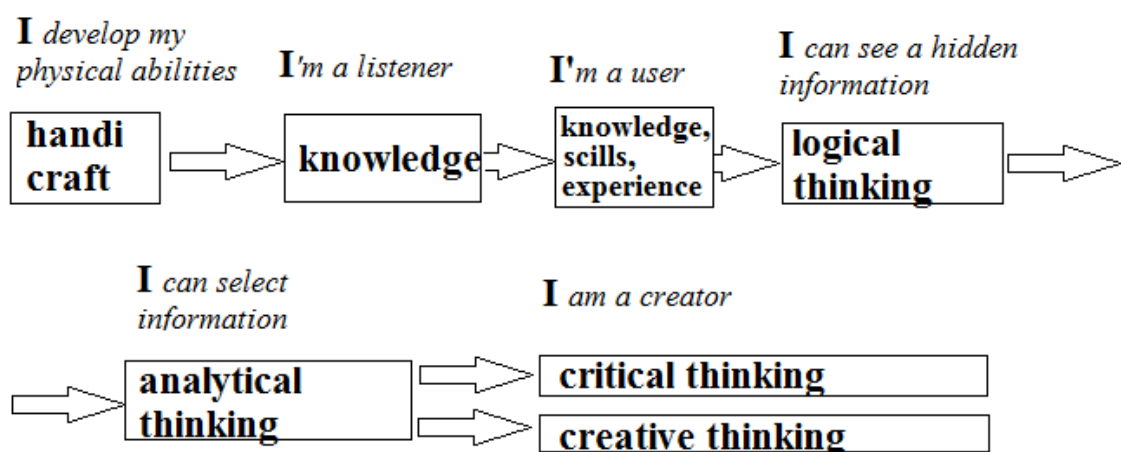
I develop my physical abilities

handi craft

I'm a listener

knowledge

I'm a user

knowledge, scills, experience

I can see a hidden information

logical thinking

I can select information

analytical thinking

I am a creator

critical thinking

creative thinking